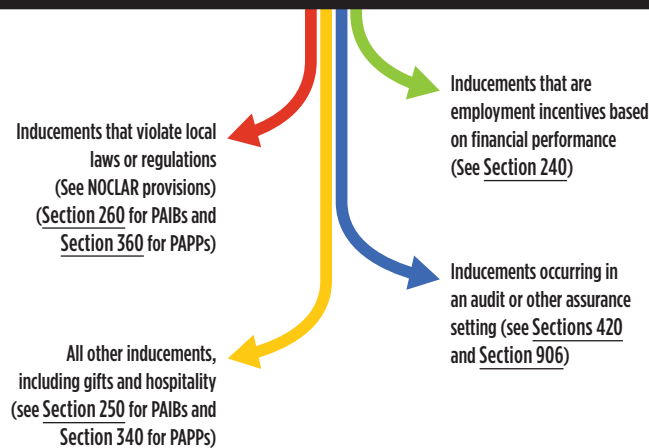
Inducements that are employment incentives based on financial performance (See Section 240)

Inducements that violate local laws or regulations (See NOCLAR provisions) (Section 260 for PAIBs and Section 360 for PAPPs)

Inducements occurring in an audit or other assurance setting (see Sections 420 and Section 906)

All other inducements, including gifts and hospitality (see Section 250 for PAIBs and Section 340 for PAPPs)